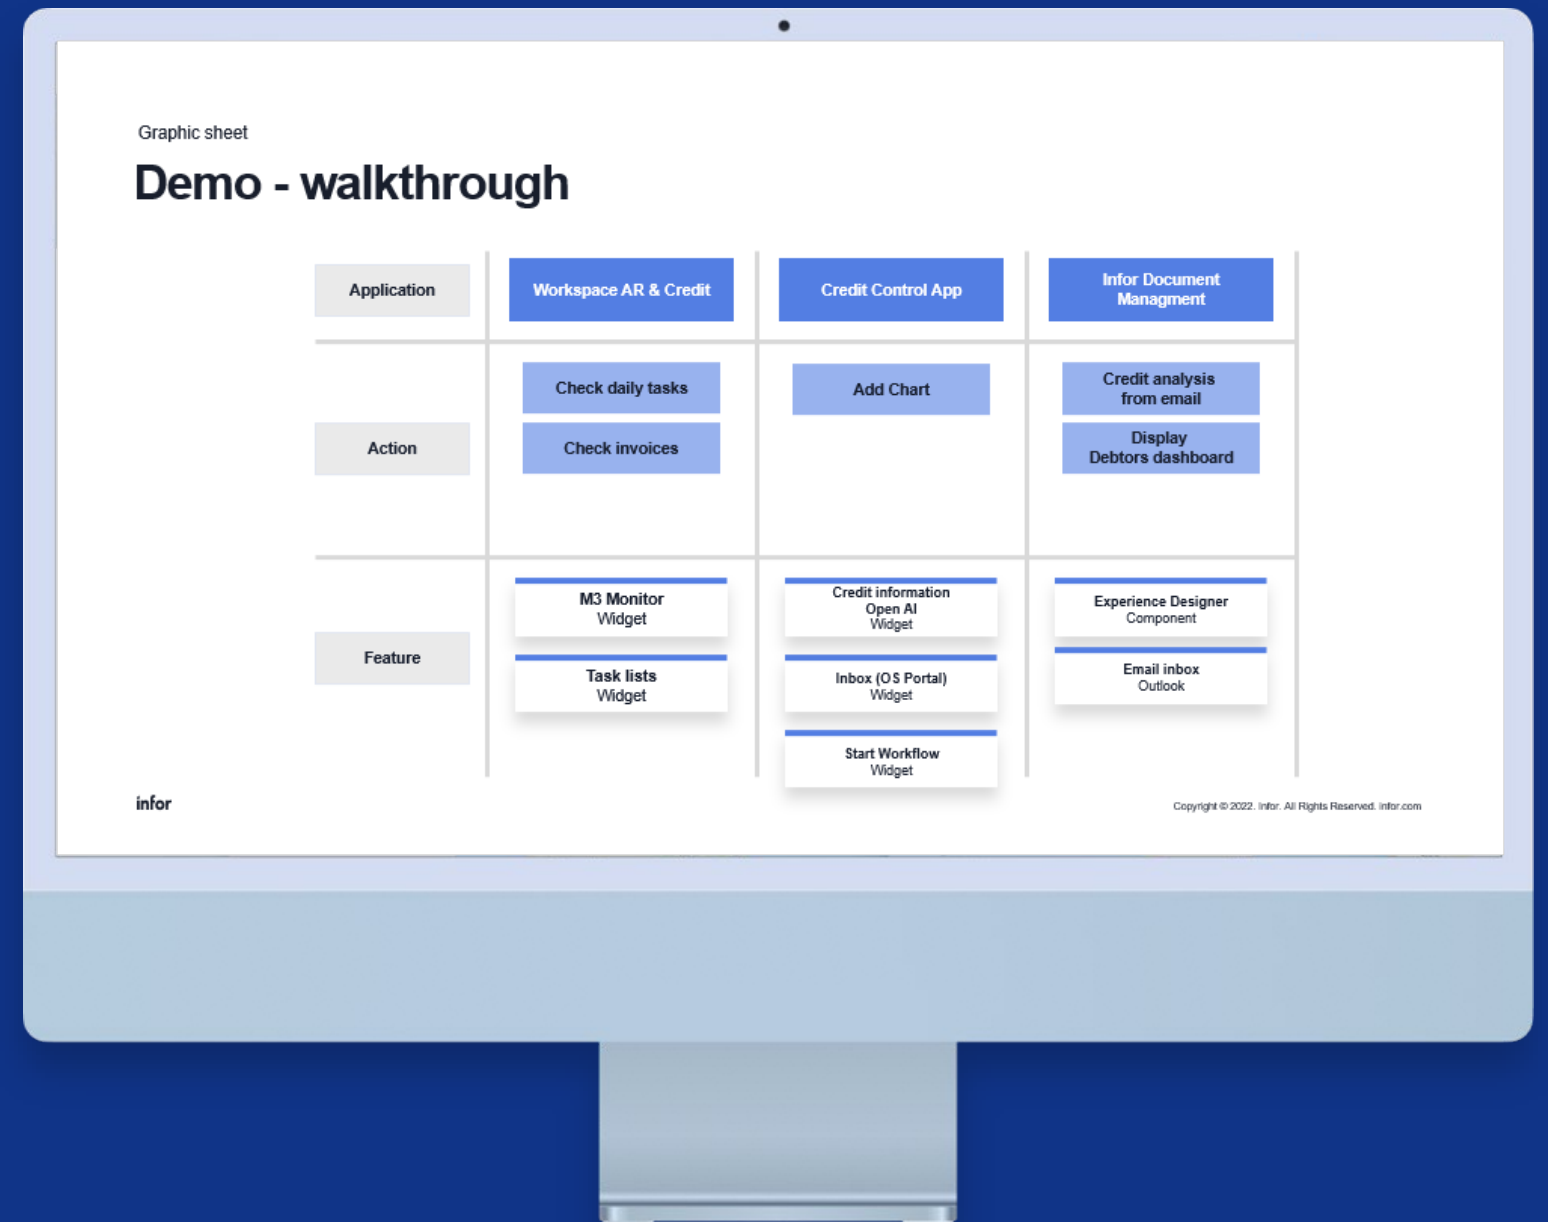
Graphic sheet

Demo - walkthrough

| Application | Workspace AR & Credit | Credit Control App | Infor Document Managment |
|---|---|---|---|
| Action | Check daily tasks<br>Check invoices | Add Chart | Credit analysis from email<br>Display Debtors dashboard |
| Feature | M3 Monitor Widget<br>Task lists Widget | Credit information Open AI Widget<br>Inbox (OS Portal) Widget<br>Start Workflow Widget | Experience Designer Component<br>Email inbox Outlook |

infor

Copyright © 2022. Infor. All Rights Reserved. infor.com